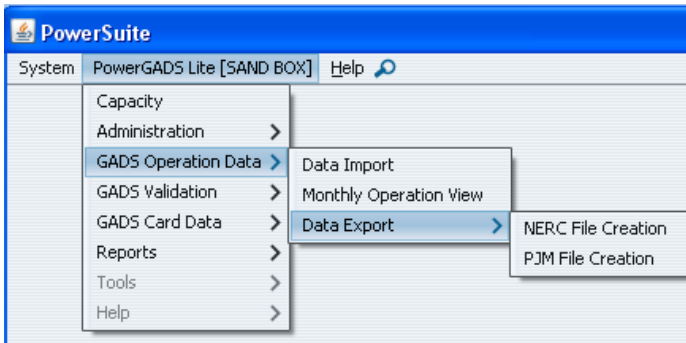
PowerSuite

System PowerGADS Lite [SAND BOX] Help

Capacity
Administration
GADS Operation Data
GADS Validation
GADS Card Data
Reports
Tools
Help

Data Import
Monthly Operation View
Data Export

NERC File Creation
PJM File Creation